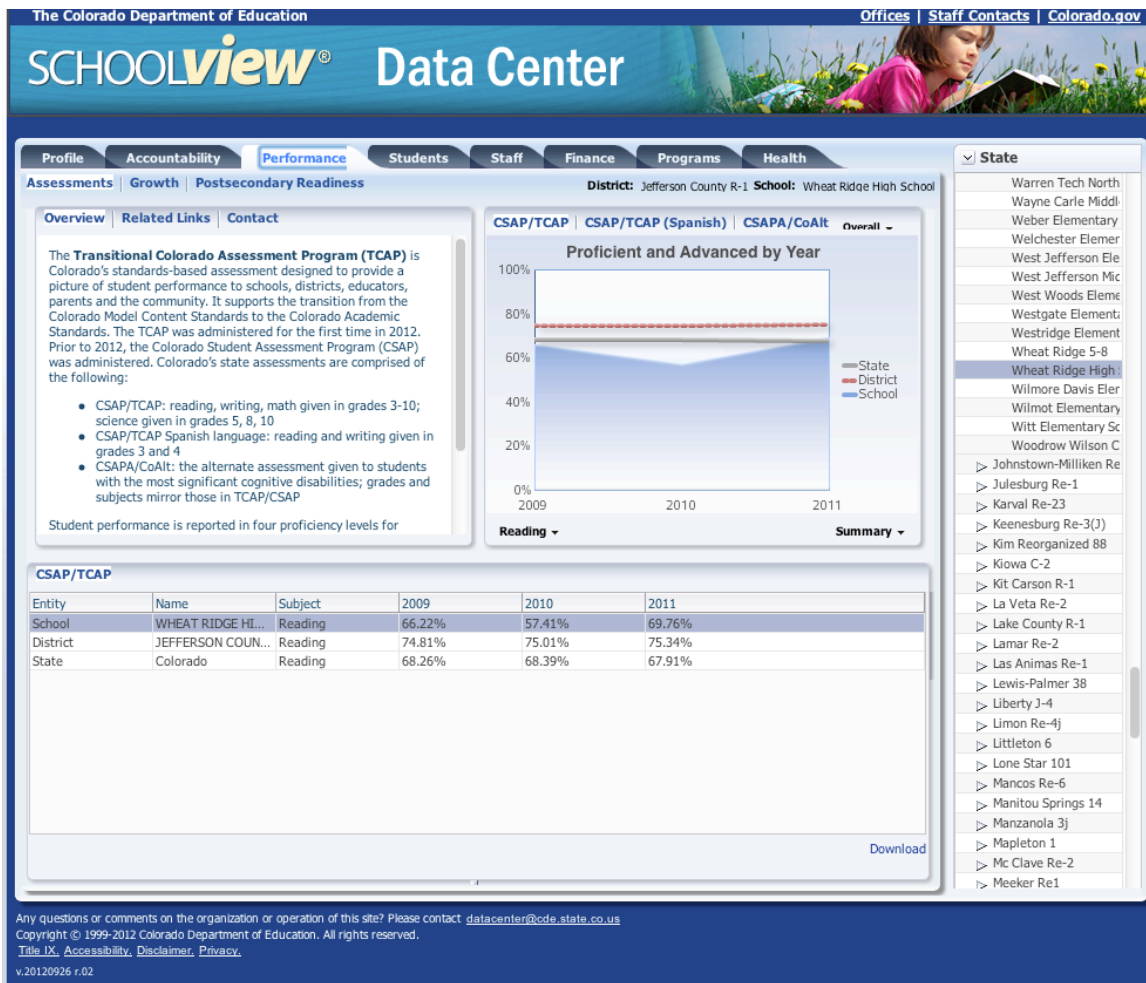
The Colorado Department of Education

Offices | Staff Contacts | Colorado.gov

SCHOOLVIEW® Data Center

Profile Accountability Performance Students Staff Finance Programs Health

Assessments | Growth | Postsecondary Readiness

District: Jefferson County R-1 School: Wheat Ridge High School

Overview | Related Links | Contact

The Transitional Colorado Assessment Program (TCAP) is Colorado's standards-based assessment designed to provide a picture of student performance to schools, districts, educators, parents and the community. It supports the transition from the Colorado Model Content Standards to the Colorado Academic Standards. The TCAP was administered for the first time in 2012. Prior to 2012, the Colorado Student Assessment Program (CSAP) was administered. Colorado's state assessments are comprised of the following:

- CSAP/TCAP: reading, writing, math given in grades 3-10; science given in grades 5, 8, 10
- CSAP/TCAP Spanish language: reading and writing given in grades 3 and 4
- CSAPA/CoAlt: the alternate assessment given to students with the most significant cognitive disabilities; grades and subjects mirror those in TCAP/CSAP

Student performance is reported in four proficiency levels for

CSAP/TCAP | CSAP/TCAP (Spanish) | CSAPA/CoAlt Overall

Proficient and Advanced by Year

100%
80%
60%
40%
20%
0%
2009 2010 2011

State
District
School

Reading

Summary

CSAP/TCAP

| Entity | Name | Subject | 2009 | 2010 | 2011 |
|---|---|---|---|---|---|
| School | WHEAT RIDGE HI... | Reading | 66.22% | 57.41% | 69.76% |
| District | JEFFERSON COUN... | Reading | 74.81% | 75.01% | 75.34% |
| State | Colorado | Reading | 68.26% | 68.39% | 67.91% |

Download

State

Warren Tech North
Wayne Carle Middl
Weber Elementary
Welchester Elemer
West Jefferson Ele
West Jefferson Mic
West Woods Eleme
Westgate Elementa
Westridge Element
Wheat Ridge 5-8
Wheat Ridge High
Wilmore Davis Eler
Wilmot Elementary
Witt Elementary Sc
Woodrow Wilson C
Johnstown-Milliken Re
Julesburg Re-1
Karval Re-23
Keenesburg Re-3(J)
Kim Reorganized 88
Kiowa C-2
Kit Carson R-1
La Veta Re-2
Lake County R-1
Lamar Re-2
Las Animas Re-1
Lewis-Palmer 38
Liberty J-4
Limon Re-4j
Littleton 6
Lone Star 101
Mancos Re-6
Manitou Springs 14
Manzanola 3j
Mapleton 1
Mc Clave Re-2
Meeker Re1

Any questions or comments on the organization or operation of this site? Please contact datacenter@cde.state.co.us
Copyright © 1999-2012 Colorado Department of Education. All rights reserved.
Title IX. Accessibility. Disclaimer. Privacy.
v.20120926 r.02